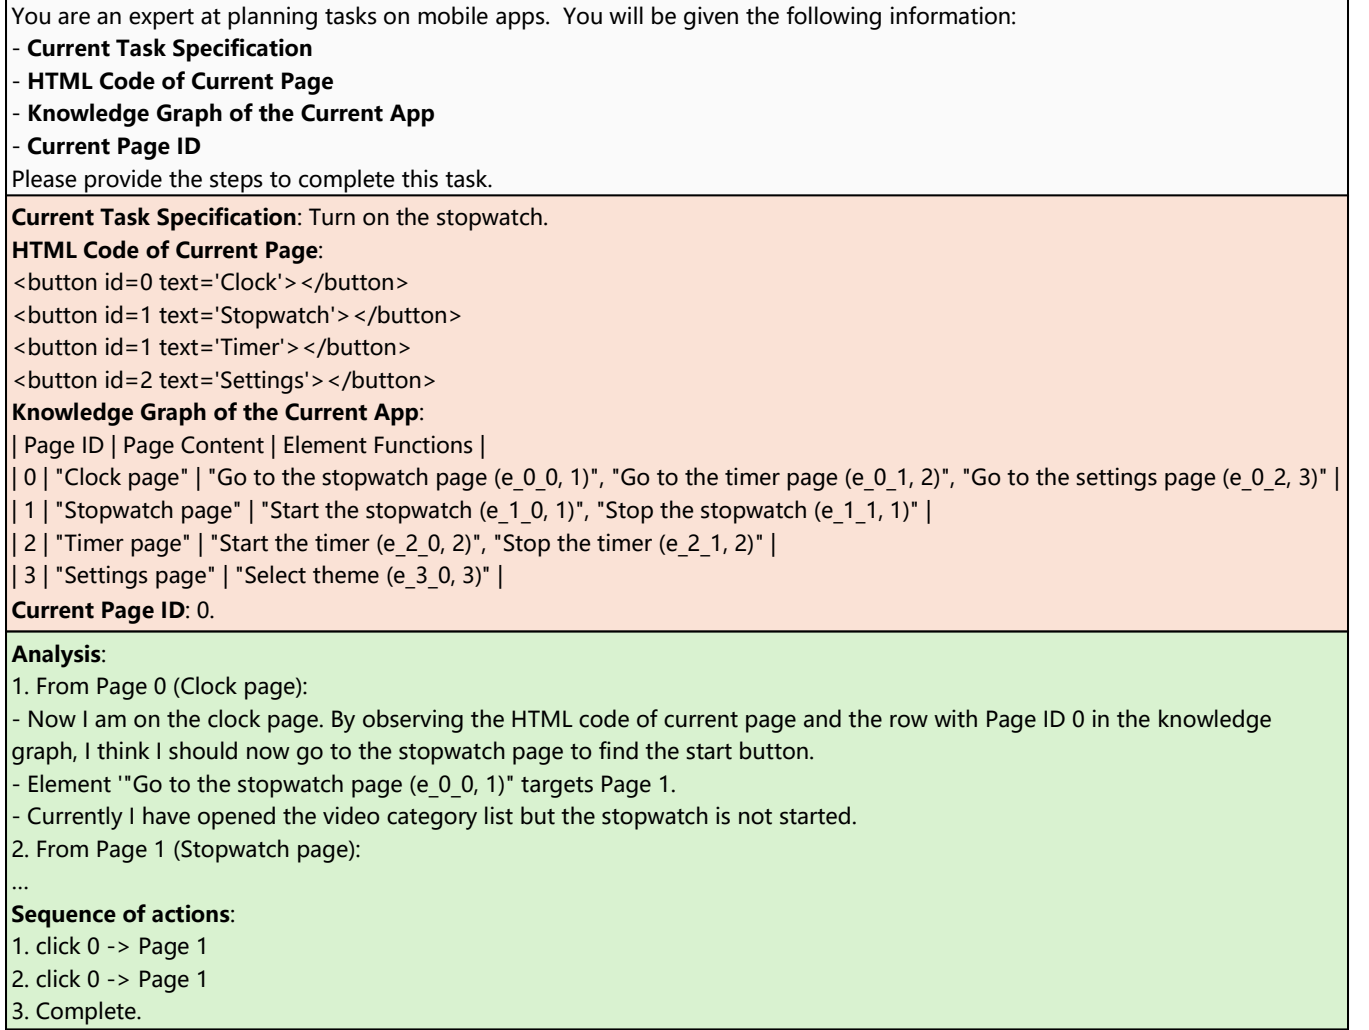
You are an expert at planning tasks on mobile apps. You will be given the following information:
- **Current Task Specification**
- **HTML Code of Current Page**
- **Knowledge Graph of the Current App**
- **Current Page ID**
Please provide the steps to complete this task.

**Current Task Specification**: Turn on the stopwatch.
**HTML Code of Current Page**:
<button id=0 text='Clock'></button>
<button id=1 text='Stopwatch'></button>
<button id=1 text='Timer'></button>
<button id=2 text='Settings'></button>
**Knowledge Graph of the Current App**:
| Page ID | Page Content | Element Functions |
| 0 | "Clock page" | "Go to the stopwatch page (e_0_0, 1)", "Go to the timer page (e_0_1, 2)", "Go to the settings page (e_0_2, 3)" |
| 1 | "Stopwatch page" | "Start the stopwatch (e_1_0, 1)", "Stop the stopwatch (e_1_1, 1)" |
| 2 | "Timer page" | "Start the timer (e_2_0, 2)", "Stop the timer (e_2_1, 2)" |
| 3 | "Settings page" | "Select theme (e_3_0, 3)" |
**Current Page ID**: 0.

**Analysis**:
1. From Page 0 (Clock page):
- Now I am on the clock page. By observing the HTML code of current page and the row with Page ID 0 in the knowledge graph, I think I should now go to the stopwatch page to find the start button.
- Element '"Go to the stopwatch page (e_0_0, 1)" targets Page 1.
- Currently I have opened the video category list but the stopwatch is not started.
2. From Page 1 (Stopwatch page):
...
**Sequence of actions**:
1. click 0 -> Page 1
2. click 0 -> Page 1
3. Complete.